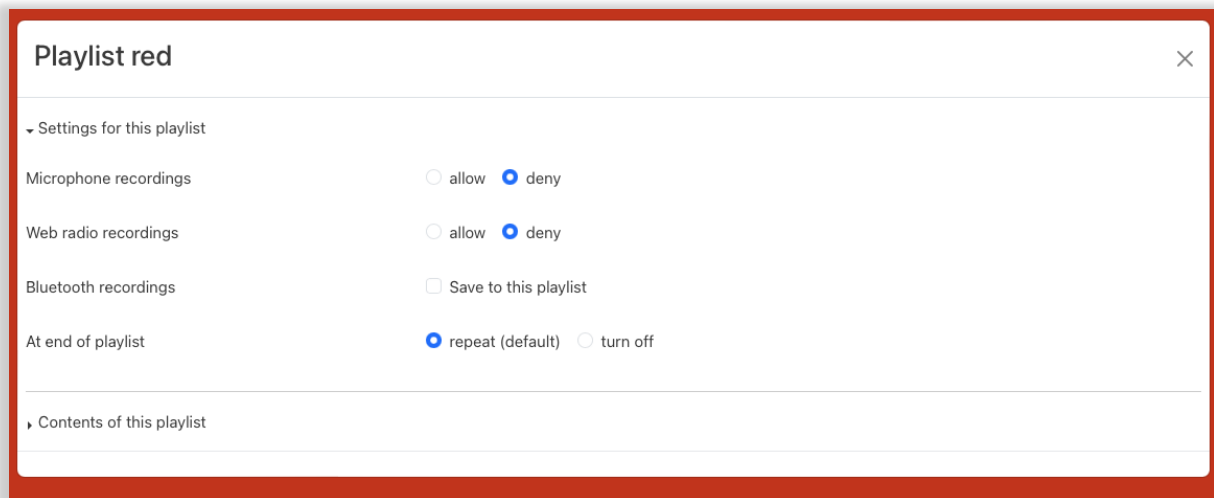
Playlist red

×

Settings for this playlist

Microphone recordings allow deny

Web radio recordings allow deny

Bluetooth recordings Save to this playlist

At end of playlist repeat (default) turn off

Contents of this playlist